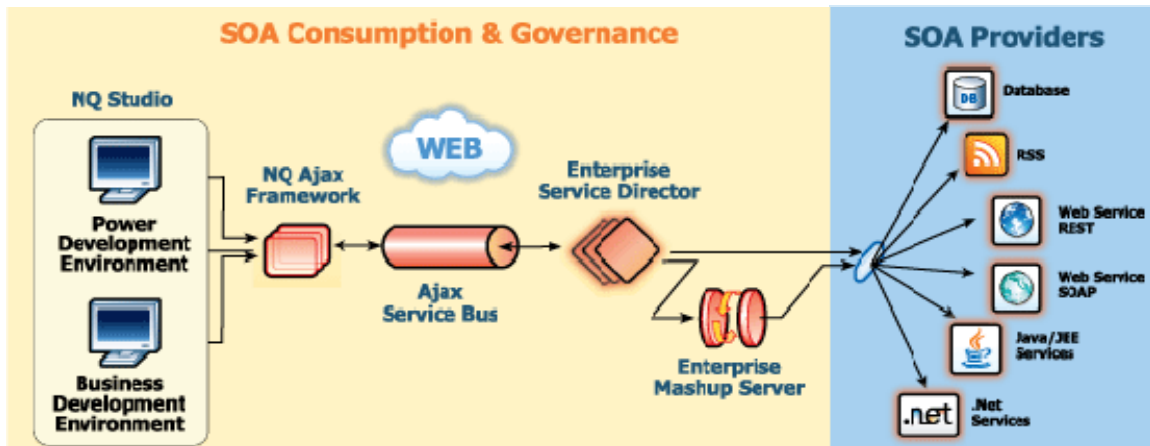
SOA Consumption & Governance

SOA Providers

NQ Studio

Power Development Environment

Business Development Environment

WEB

NQ Ajax Framework

Ajax Service Bus

Enterprise Service Director

Enterprise Mashup Server

DB

Database

RSS

Web Service REST

Web Service SOAP

Java/JEE Services

.net

.Net Services